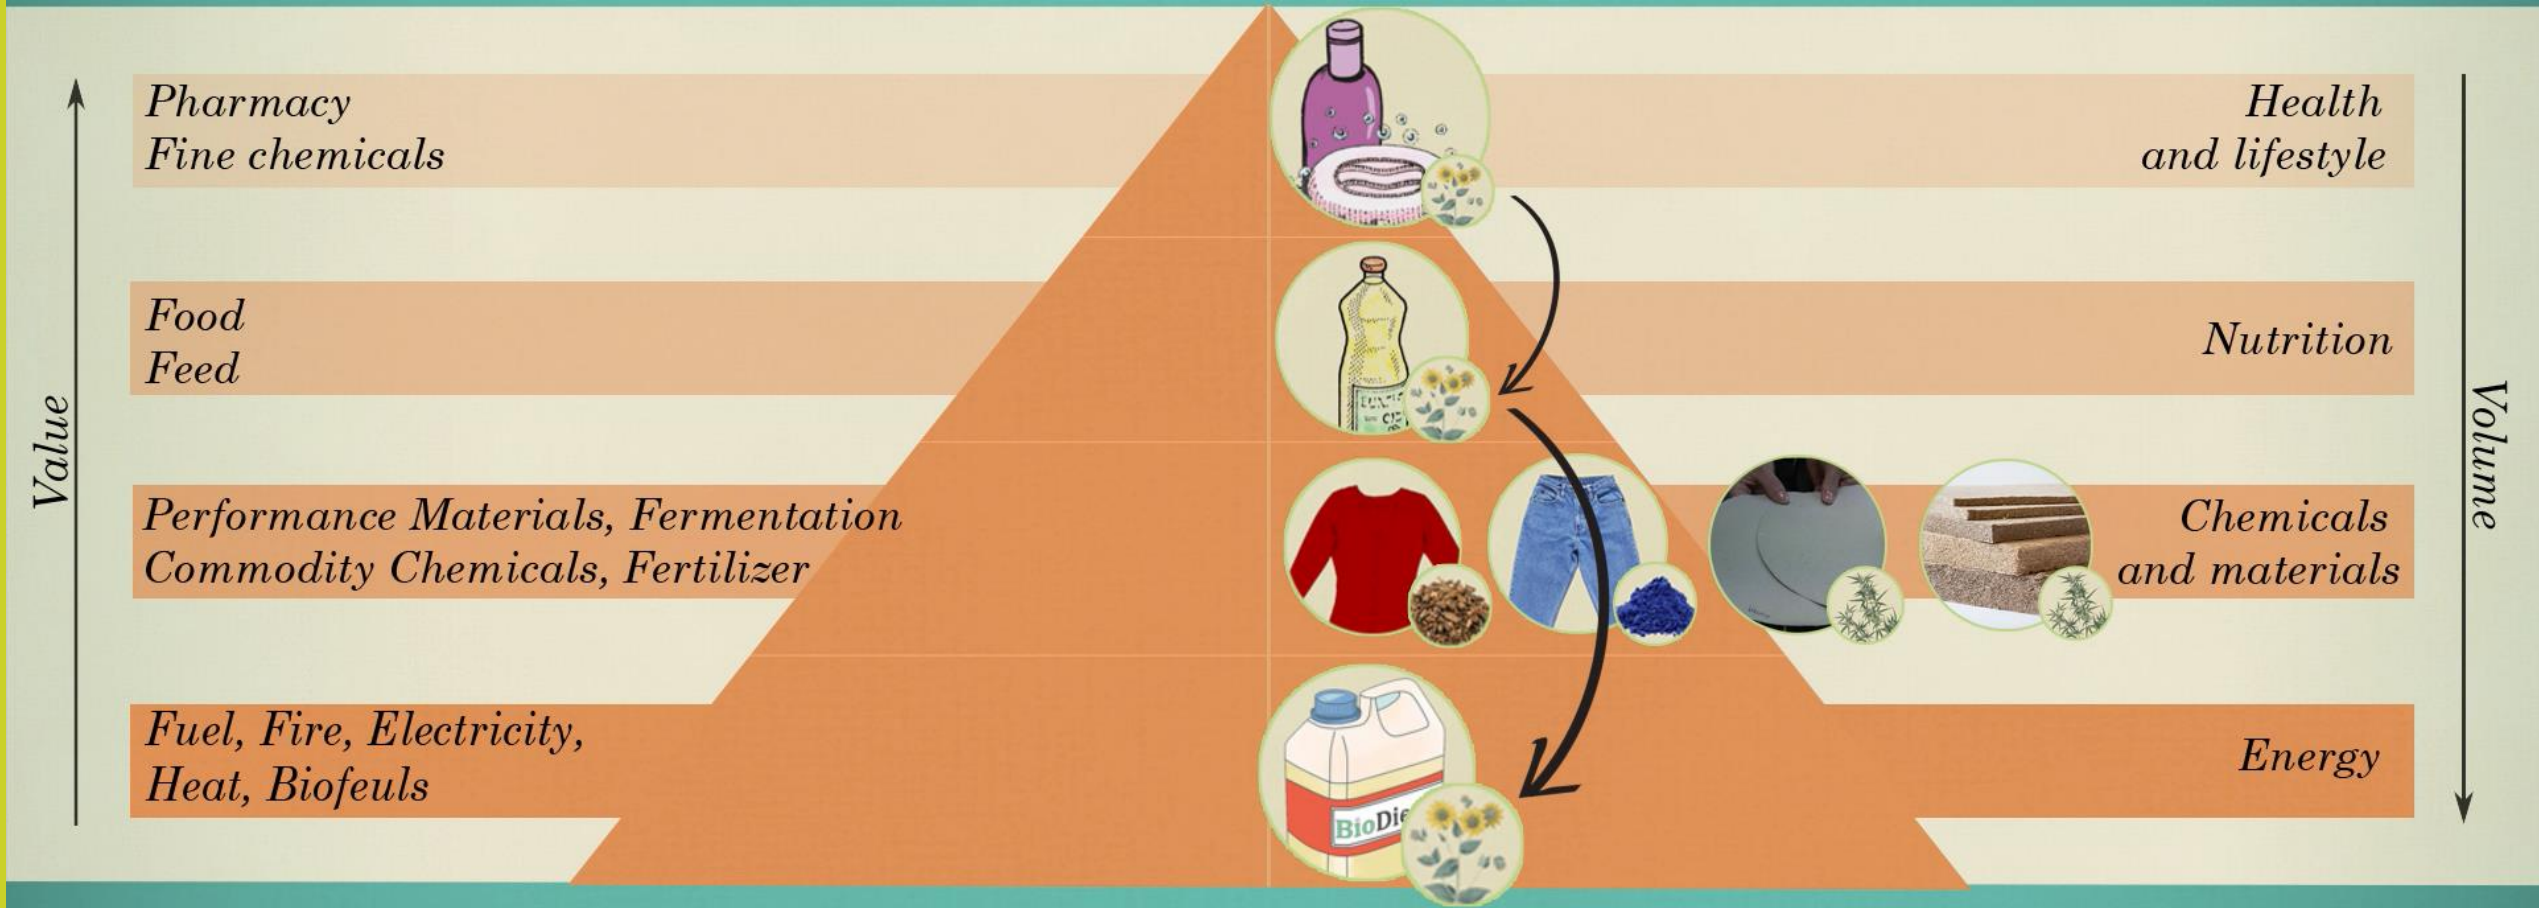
Value

Pharmacy
Fine chemicals

Health
and lifestyle

Food
Feed

Nutrition

Performance Materials, Fermentation
Commodity Chemicals, Fertilizer

Chemicals
and materials

Fuel, Fire, Electricity,
Heat, Biofeuls

Energy

BioDie

Volume